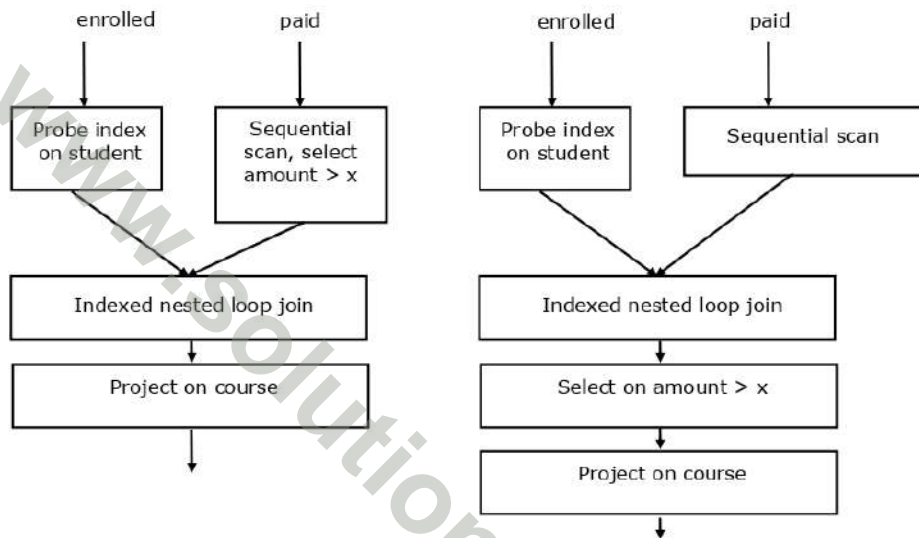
enrolled

paid

Probe index on student

Sequential scan, select amount > x

Indexed nested loop join

Project on course

enrolled

paid

Probe index on student

Sequential scan

Indexed nested loop join

Select on amount > x

Project on course

www.solution